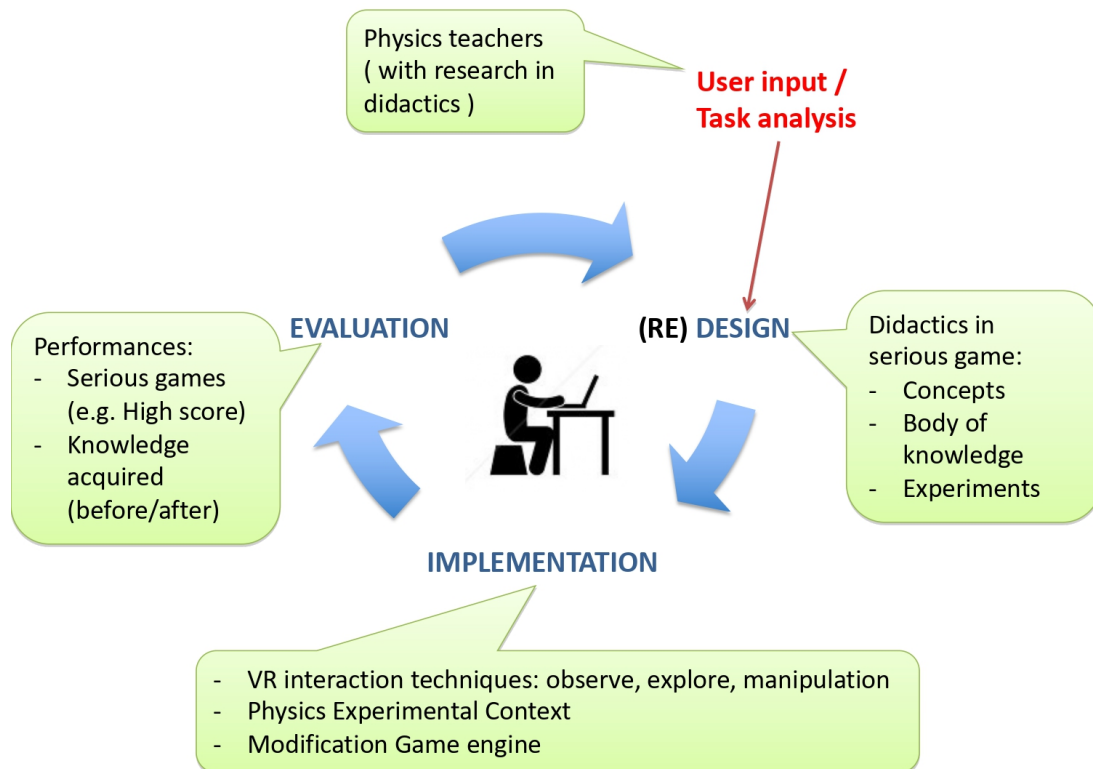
Physics teachers ( with research in didactics )

User input / Task analysis

EVALUATION

(RE) DESIGN

Performances:
- Serious games (e.g. High score)
- Knowledge acquired (before/after)

Didactics in serious game:
- Concepts
- Body of knowledge
- Experiments

IMPLEMENTATION

- VR interaction techniques: observe, explore, manipulation
- Physics Experimental Context
- Modification Game engine